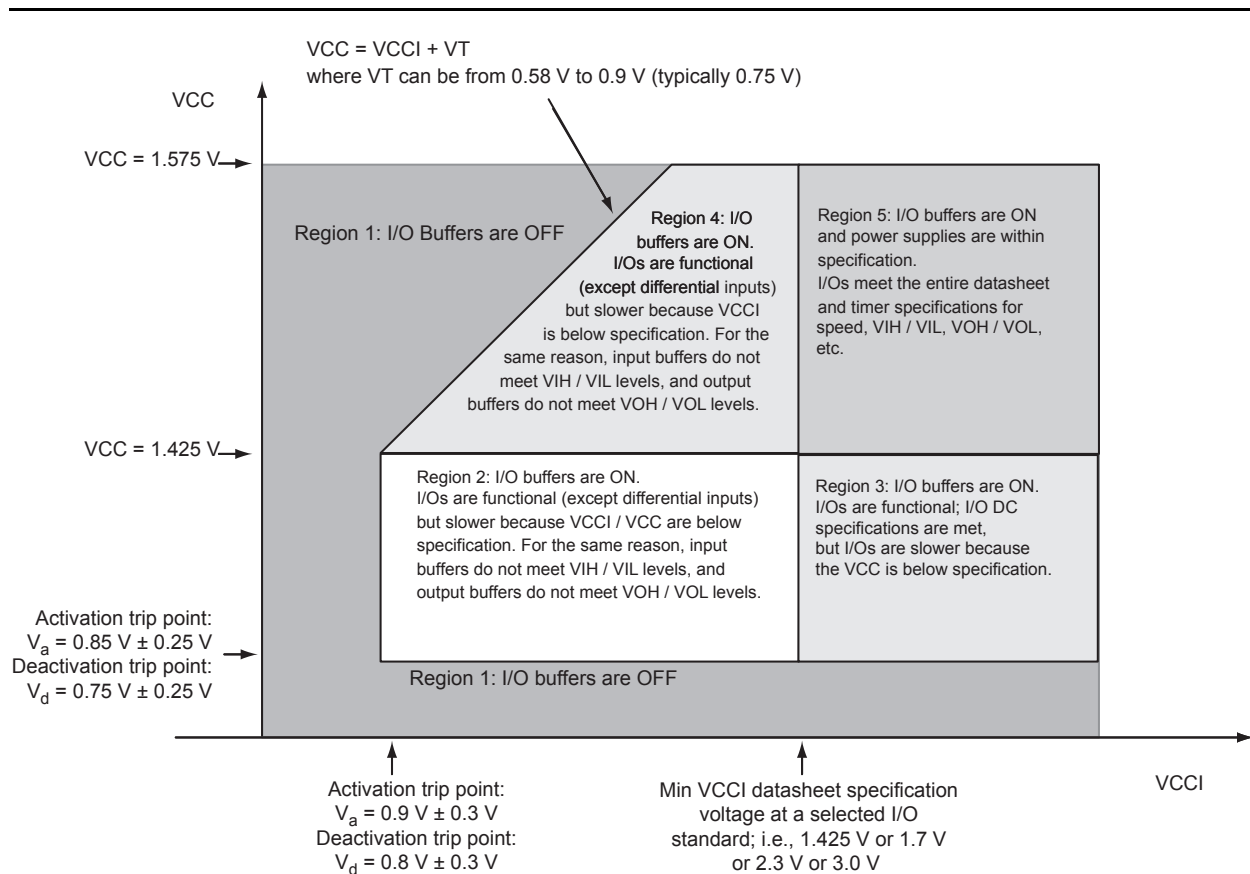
VCC = VCCI + VT
where VT can be from 0.58 V to 0.9 V (typically 0.75 V)

VCC

VCC = 1.575 V

Region 1: I/O Buffers are OFF

Region 4: I/O buffers are ON. I/Os are functional (except differential inputs) but slower because VCCI is below specification. For the same reason, input buffers do not meet VIH / VIL levels, and output buffers do not meet VOH / VOL levels.

Region 5: I/O buffers are ON and power supplies are within specification. I/Os meet the entire datasheet and timer specifications for speed, VIH / VIL, VOH / VOL, etc.

VCC = 1.425 V

Region 2: I/O buffers are ON. I/Os are functional (except differential inputs) but slower because VCCI / VCC are below specification. For the same reason, input buffers do not meet VIH / VIL levels, and output buffers do not meet VOH / VOL levels.

Region 3: I/O buffers are ON. I/Os are functional; I/O DC specifications are met, but I/Os are slower because the VCC is below specification.

Activation trip point:
$V_a$ = 0.85 V ± 0.25 V
Deactivation trip point:
$V_d$ = 0.75 V ± 0.25 V

Region 1: I/O buffers are OFF

Activation trip point:
$V_a$ = 0.9 V ± 0.3 V
Deactivation trip point:
$V_d$ = 0.8 V ± 0.3 V

Min VCCI datasheet specification voltage at a selected I/O standard; i.e., 1.425 V or 1.7 V or 2.3 V or 3.0 V

VCCI